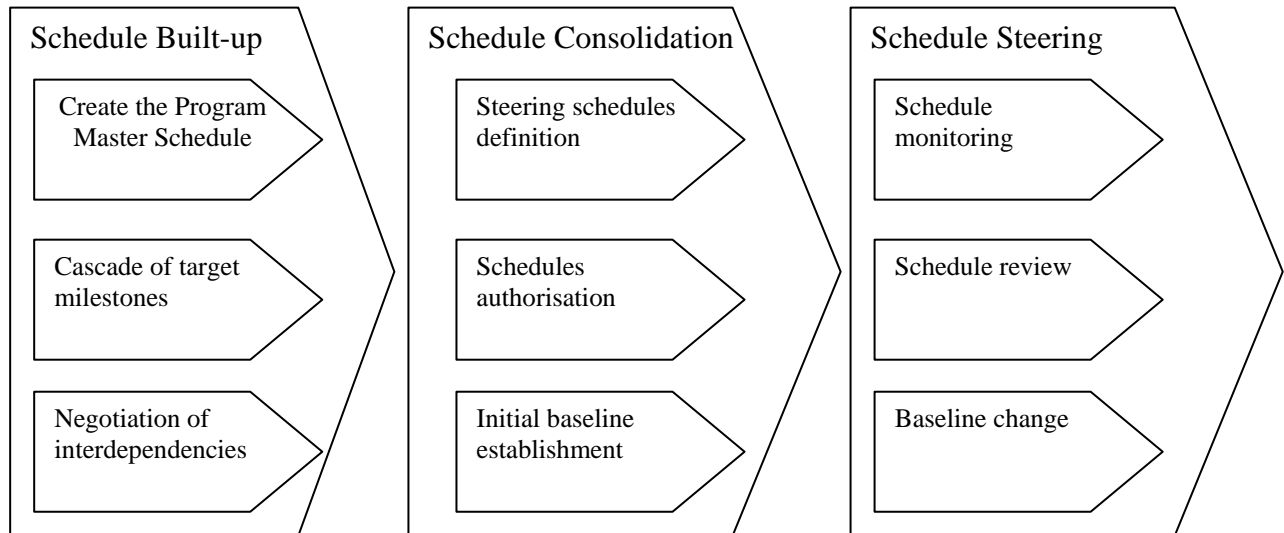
Schedule Built-up

Create the Program Master Schedule

Cascade of target milestones

Negotiation of interdependencies

Schedule Consolidation

Steering schedules definition

Schedules authorisation

Initial baseline establishment

Schedule Steering

Schedule monitoring

Schedule review

Baseline change